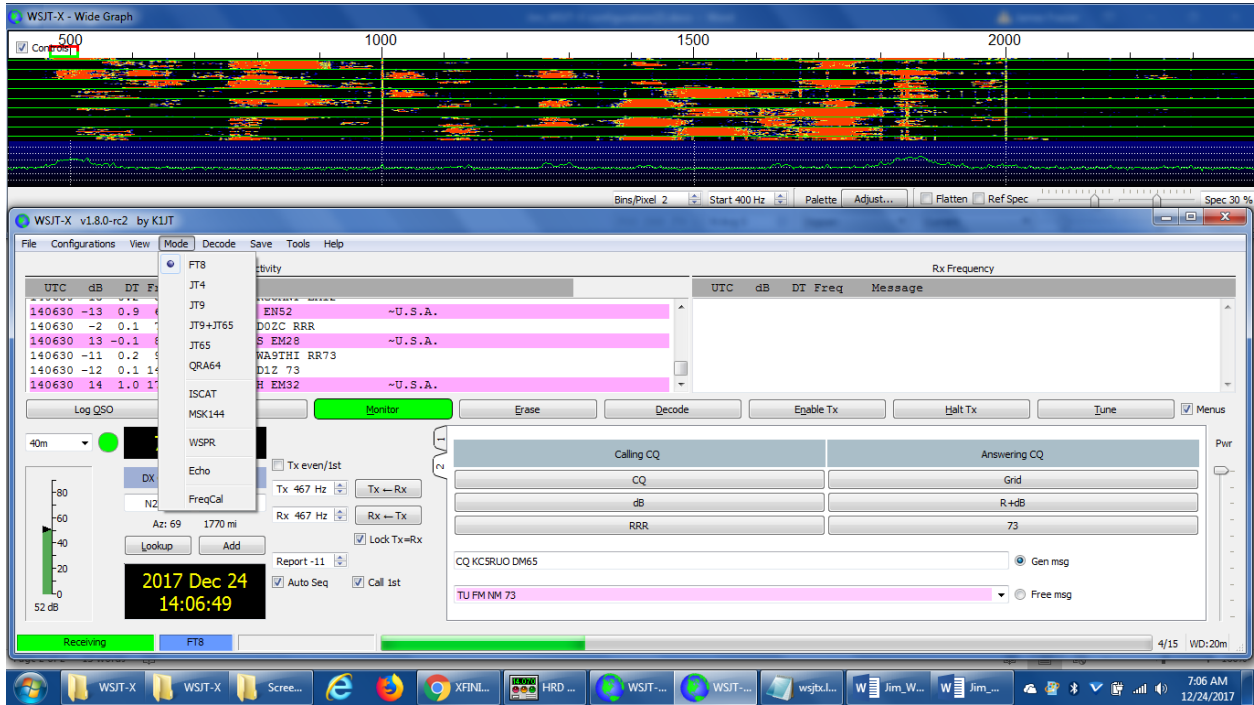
WSJT-X - Wide Graph
Controls
500
1000
1500
2000
Bins/Pixel 2
Start 400 Hz
Palette
Adjust...
Flatten
Ref Spec
Spec 30 %

WSJT-X v1.8.0-rc2 by K1JT
File Configurations View Mode Decode Save Tools Help
FT8
JT4
JT9
JT9+JT65
JT65
QRA64
ISCAT
MSK144
WSPR
Echo
FreqCal
ctivity
UTC dB DT Fr
140630 -13 0.9 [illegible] EN52 ~U.S.A.
140630 -2 0.1 7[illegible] D0ZC RRR
140630 13 -0.1 8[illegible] S EM28 ~U.S.A.
140630 -11 0.2 9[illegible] WA9THI RR73
140630 -12 0.1 14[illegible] D1Z 73
140630 14 1.0 17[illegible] H EM32 ~U.S.A.
Rx Frequency
UTC dB DT Freq Message
Log QSO
Monitor
Erase
Decode
Enable Tx
Halt Tx
Tune
Menus
40m
DX
N2
Az: 69 1770 mi
Lookup
Add
2017 Dec 24
14:06:49
-80
-60
-40
-20
0
52 dB
Tx even/1st
Tx 467 Hz
Tx ← Rx
Rx 467 Hz
Rx ← Tx
Lock Tx=Rx
Report -11
Auto Seq
Call 1st
1
2
Calling CQ
Answering CQ
CQ
Grid
dB
R+dB
RRR
73
CQ KC5RUO DM65
Gen msg
TU FM NM 73
Free msg
Pwr
Receiving
FT8
4/15 WD:20m
WSJT-X
WSJT-X
Scree...
XFINI...
HRD ...
WSJT-...
WSJT-...
wsjtx.l...
Jim_W...
Jim_...
7:06 AM
12/24/2017